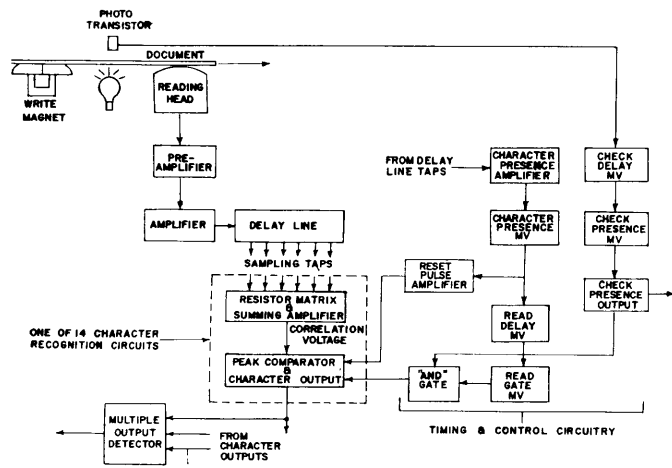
PHOTO TRANSISTOR

DOCUMENT

WRITE MAGNET

READING HEAD

PRE-AMPLIFIER

AMPLIFIER

DELAY LINE

SAMPLING TAPS

RESISTOR MATRIX & SUMMING AMPLIFIER

CORRELATION VOLTAGE

ONE OF 14 CHARACTER RECOGNITION CIRCUITS

PEAK COMPARATOR & CHARACTER OUTPUT

MULTIPLE OUTPUT DETECTOR

FROM CHARACTER OUTPUTS

FROM DELAY LINE TAPS

CHARACTER PRESENCE AMPLIFIER

CHARACTER PRESENCE MV

RESET PULSE AMPLIFIER

READ DELAY MV

"AND" GATE

READ GATE MV

CHECK DELAY MV

CHECK PRESENCE MV

CHECK PRESENCE OUTPUT

TIMING & CONTROL CIRCUITRY